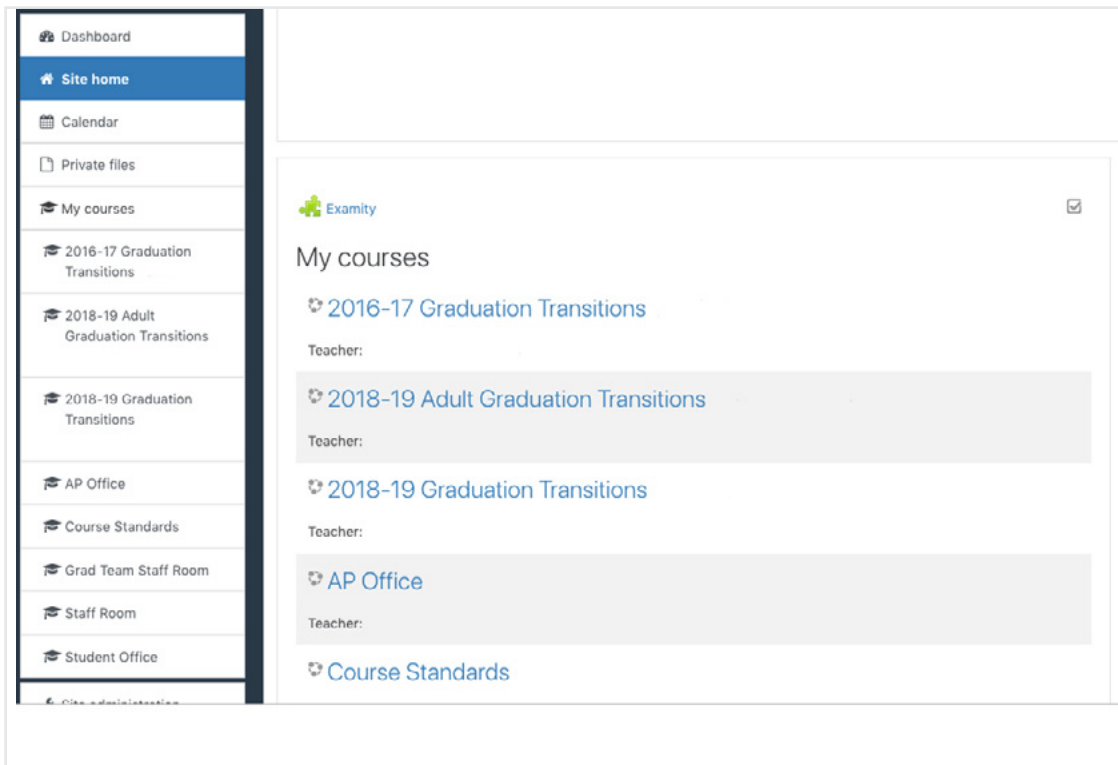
Dashboard
Site home
Calendar
Private files
My courses
2016-17 Graduation Transitions
2018-19 Adult Graduation Transitions
2018-19 Graduation Transitions
AP Office
Course Standards
Grad Team Staff Room
Staff Room
Student Office
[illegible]

Examity

My courses

2016-17 Graduation Transitions
Teacher:

2018-19 Adult Graduation Transitions
Teacher:

2018-19 Graduation Transitions
Teacher:

AP Office
Teacher:

Course Standards